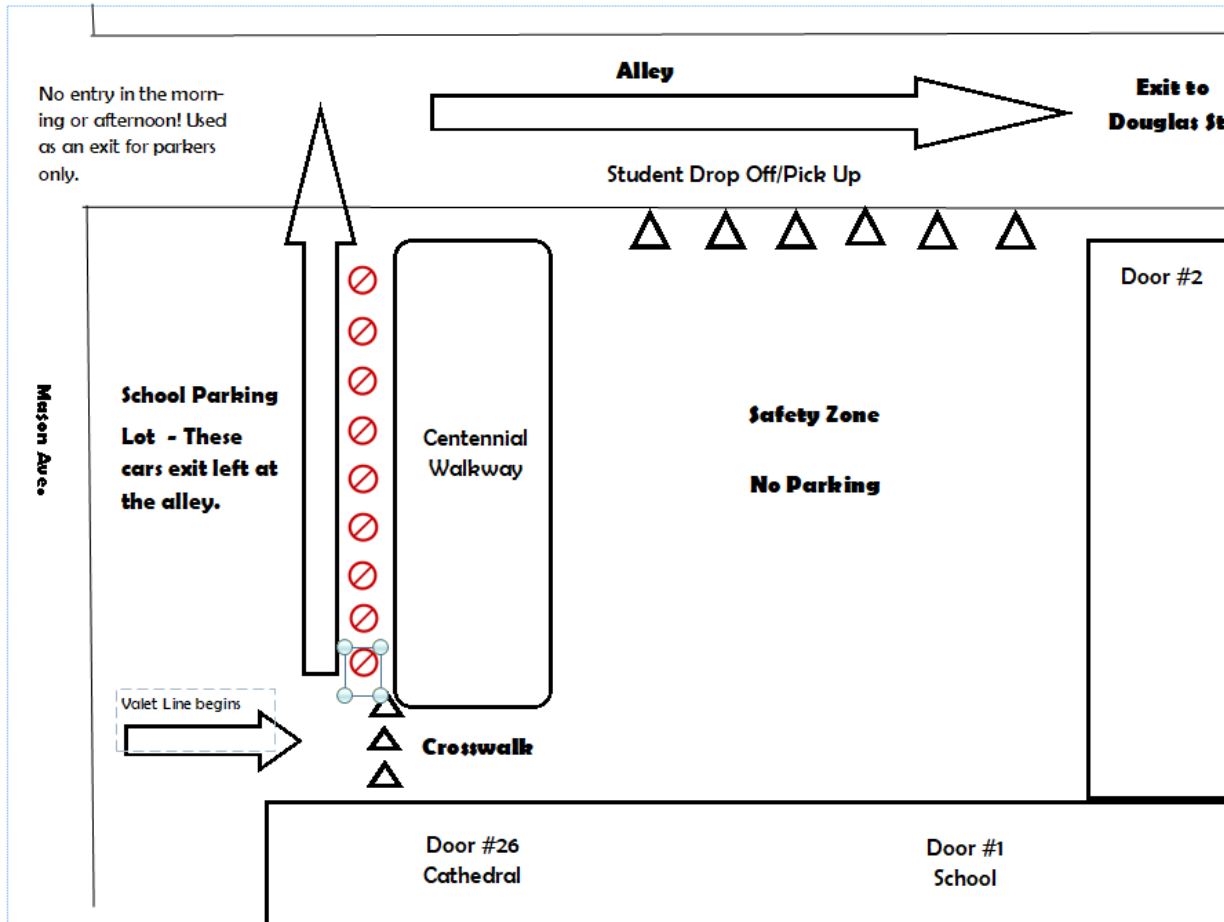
No entry in the morning or afternoon! Used as an exit for parkers only.

Alley

Exit to Douglas St

Student Drop Off/Pick Up

Door #2

Mason Ave.

School Parking Lot - These cars exit left at the alley.

Centennial Walkway

Safety Zone

No Parking

Valet Line begins

Crosswalk

Door #26 Cathedral

Door #1 School